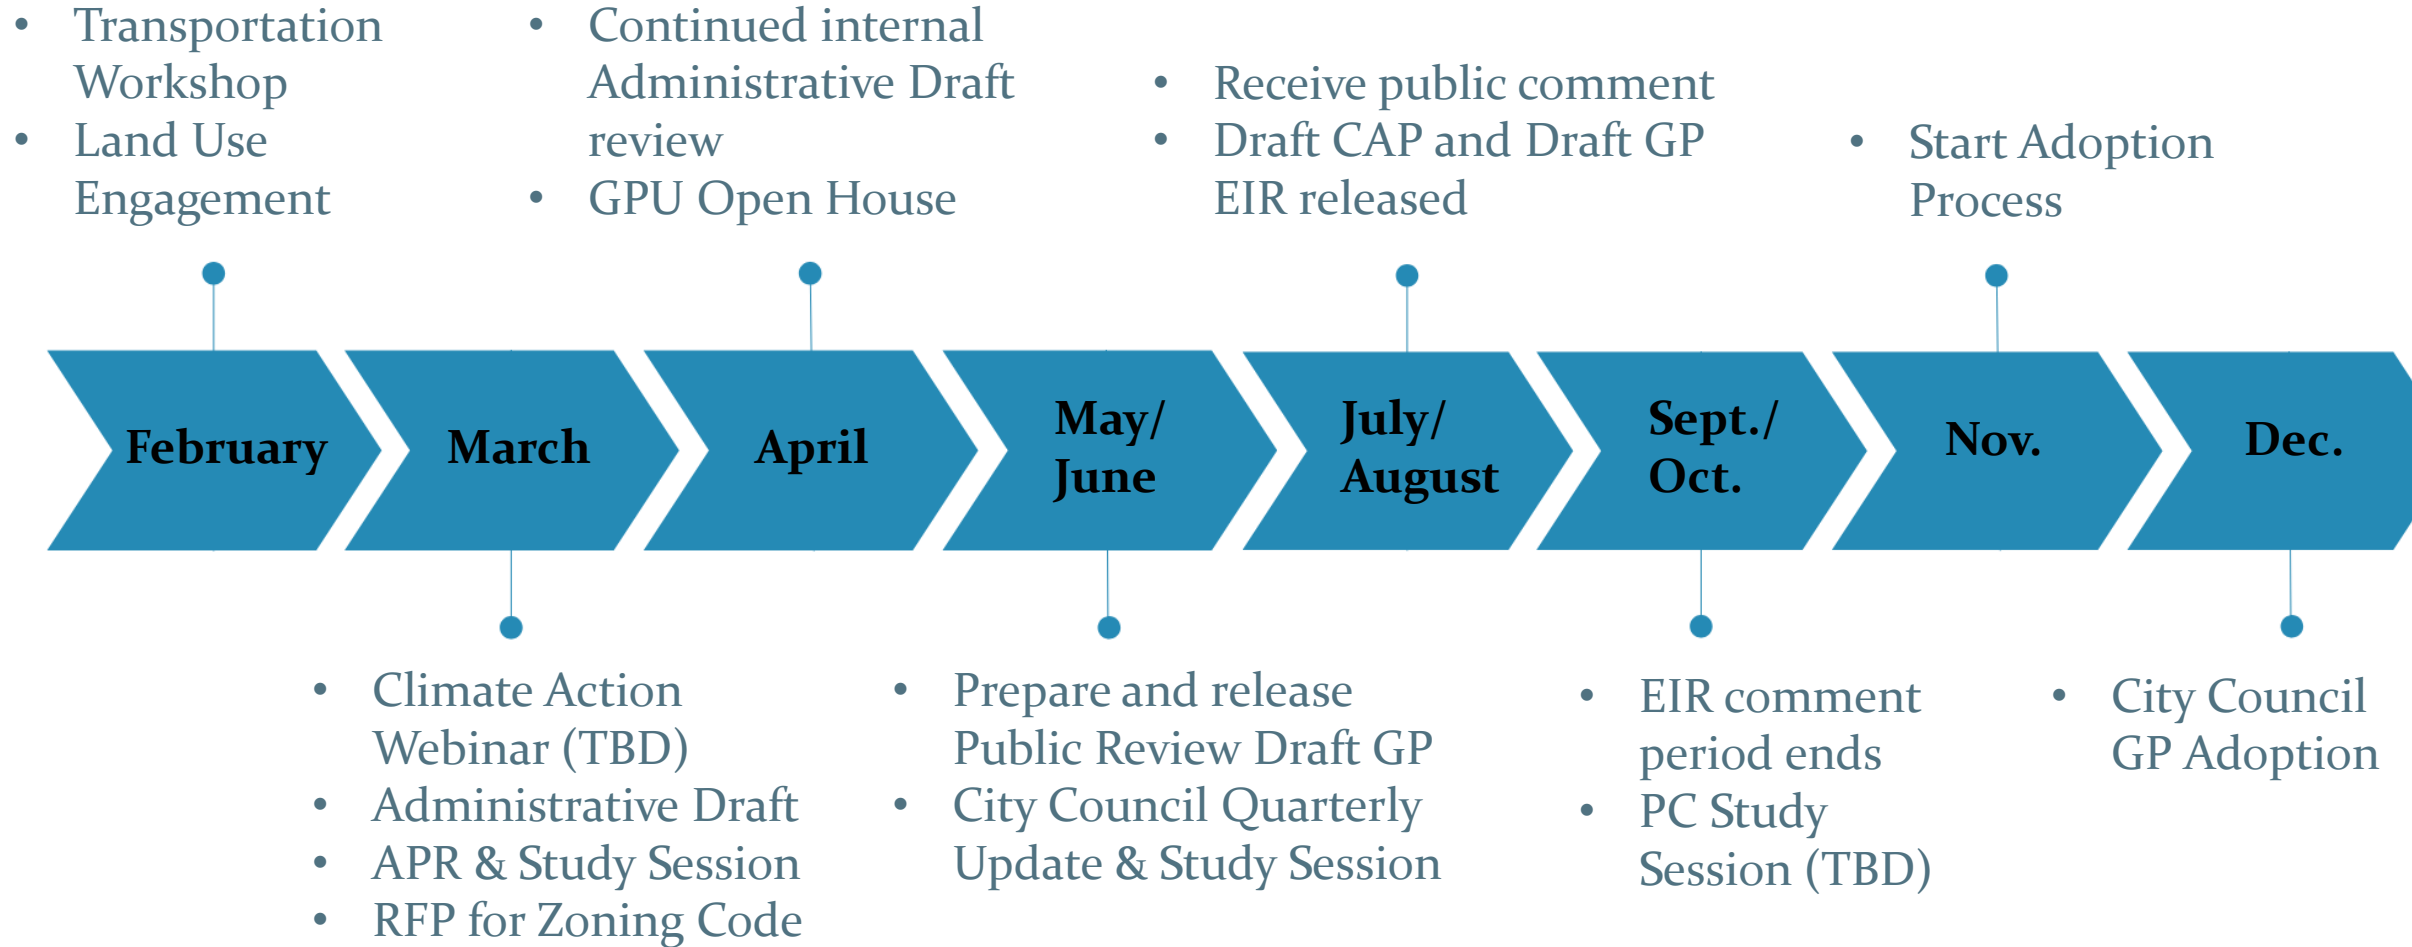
- Transportation Workshop
- Land Use Engagement

- Continued internal Administrative Draft review
- GPU Open House

- Receive public comment
- Draft CAP and Draft GP EIR released

- Start Adoption Process

February

March

April

May/ June

July/ August

Sept./ Oct.

Nov.

Dec.

- Climate Action Webinar (TBD)
- Administrative Draft
- APR & Study Session
- RFP for Zoning Code

- Prepare and release Public Review Draft GP
- City Council Quarterly Update & Study Session

- EIR comment period ends
- PC Study Session (TBD)

- City Council GP Adoption